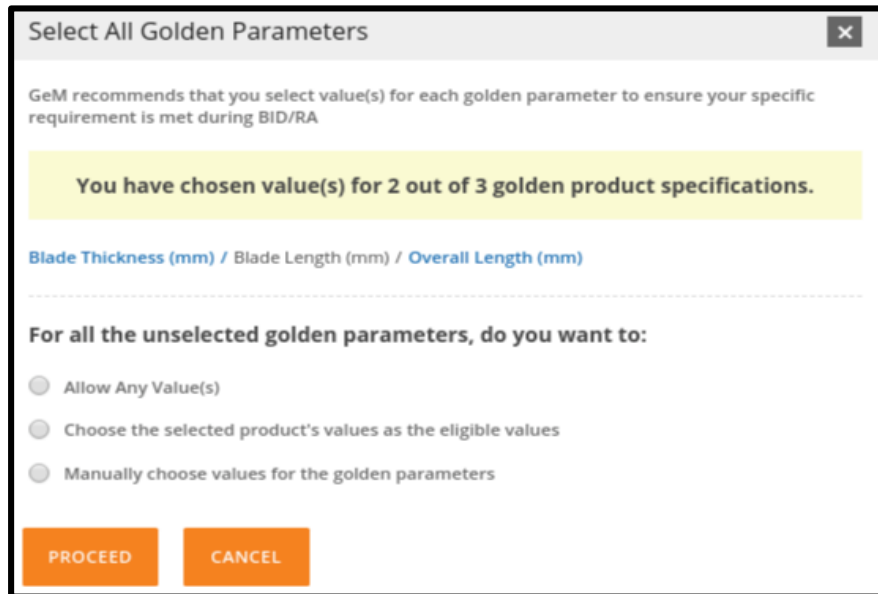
Select All Golden Parameters

×

GeM recommends that you select value(s) for each golden parameter to ensure your specific requirement is met during BID/RA

You have chosen value(s) for 2 out of 3 golden product specifications.

Blade Thickness (mm) / Blade Length (mm) / Overall Length (mm)

For all the unselected golden parameters, do you want to:

Allow Any Value(s)

Choose the selected product's values as the eligible values

Manually choose values for the golden parameters

PROCEED

CANCEL